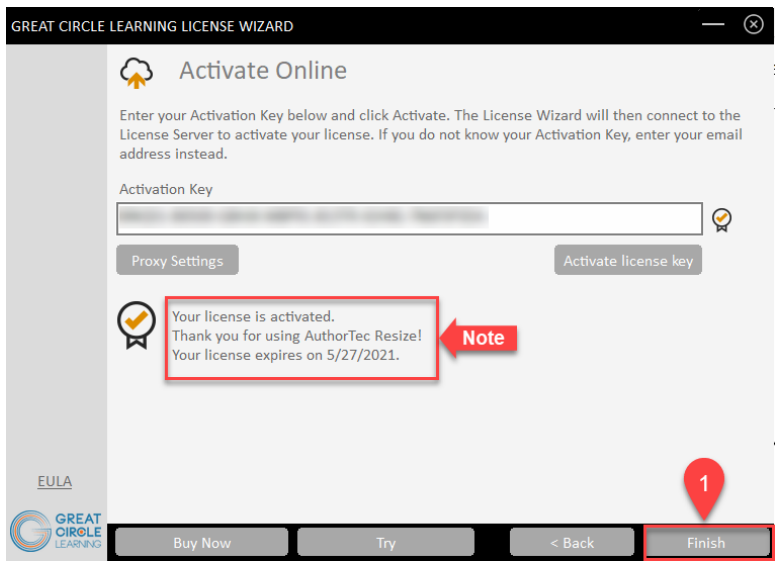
GREAT CIRCLE LEARNING LICENSE WIZARD

Activate Online

Enter your Activation Key below and click Activate. The License Wizard will then connect to the License Server to activate your license. If you do not know your Activation Key, enter your email address instead.

Activation Key

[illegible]

Proxy Settings

Activate license key

Your license is activated.
Thank you for using AuthorTec Resize!
Your license expires on 5/27/2021.

Note

EULA

GREAT CIRCLE LEARNING

1

Buy Now

Try

< Back

Finish